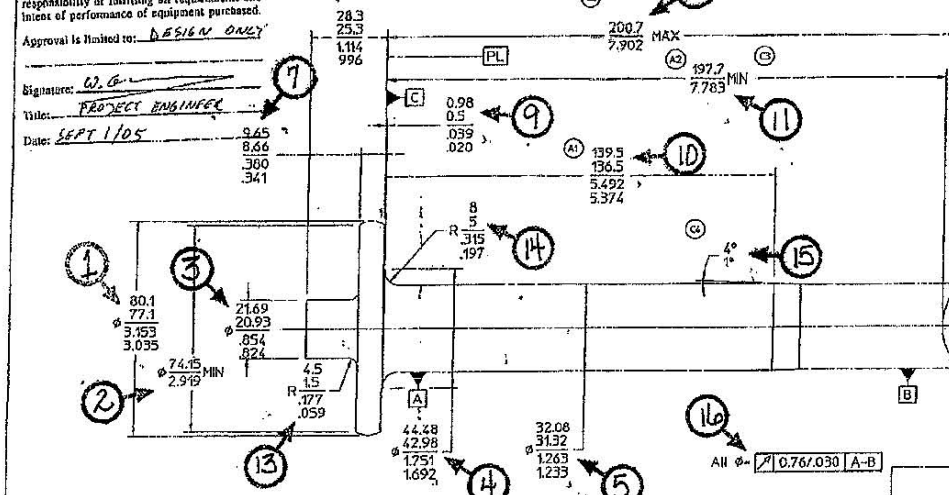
responsibility of fulfilling all requirements and intent of performance of equipment purchased.

Approval is limited to: DESIGN ONLY

Signature: W. G.
Title: PROJECT ENGINEER
Date: SEPT 1/05

28.3
25.3
1.114
.996

200.7
7.902 MAX

PL

(A2) (C3)

197.7
7.783 MIN

(11)

(7)

C

0.98
0.5
.039
.020

(9)

9.65
8.66
.380
.341

(A1)

139.5
136.5
5.492
5.374

(10)

(C4)

R $\frac{8}{5}$ $\frac{.315}{.197}$

(14)

4°
1°

(15)

(1)

$\phi$ $\frac{80.1}{77.1}$ $\frac{3.153}{3.035}$

(3)

$\phi$ $\frac{21.69}{20.93}$ $\frac{.854}{.824}$

(2)

$\phi$ $\frac{74.15}{2.919}$ MIN

R $\frac{4.5}{1.5}$ $\frac{.177}{.059}$

(13)

A

$\phi$ $\frac{44.48}{42.98}$ $\frac{1.751}{1.692}$

(4)

$\phi$ $\frac{32.08}{31.32}$ $\frac{1.263}{1.233}$

(5)

(16)

All $\phi$'s 0.76/.030 A-B

B